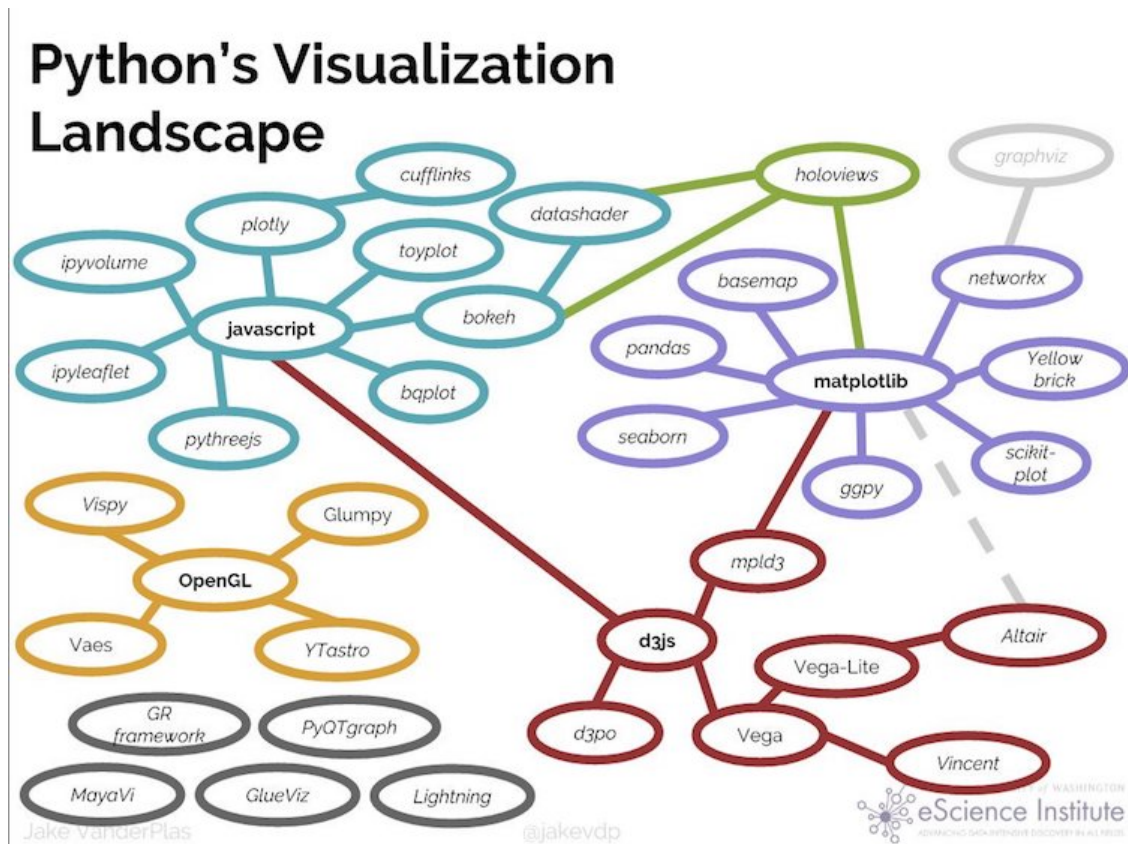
Python's Visualization Landscape

cufflinks
plotly
datashader
holoviews
graphviz
ipyvolume
toyplot
javascript
bokeh
basemap
networkx
ipyleaflet
bqplot
pandas
matplotlib
Yellow brick
pythreejs
seaborn
scikit-plot
ggpy
Vispy
Glumpy
OpenGL
mpld3
Vaes
YTastro
d3js
Altair
Vega-Lite
GR framework
PyQTgraph
d3po
Vega
Vincent
MayaVi
GlueViz
Lightning

Jake VanderPlas
@jakevdp
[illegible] of WASHINGTON
eScience Institute
ADVANCING DATA INTENSIVE DISCOVERY IN ALL FIELDS